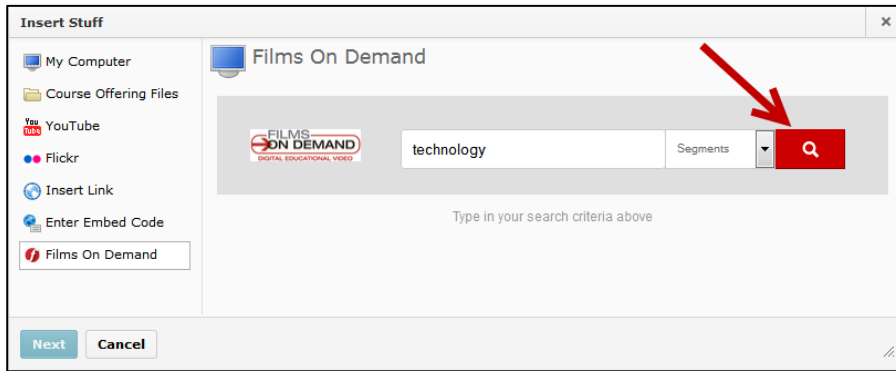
Insert Stuff

×

My Computer

Course Offering Files

You Tube YouTube

Flickr

Insert Link

Enter Embed Code

Films On Demand

Films On Demand

FILMS ON DEMAND DIGITAL EDUCATIONAL VIDEO

technology

Segments

Type in your search criteria above

Next

Cancel